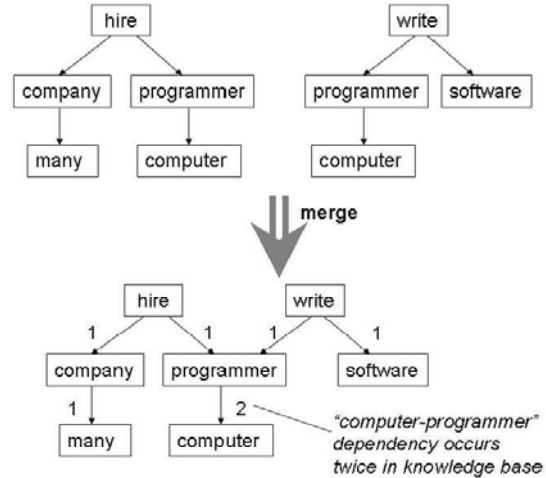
hire

company

programmer

many

computer

write

programmer

software

computer

merge

hire

write

1

1

1

1

company

programmer

software

1

2

many

computer

"computer-programmer" dependency occurs twice in knowledge base